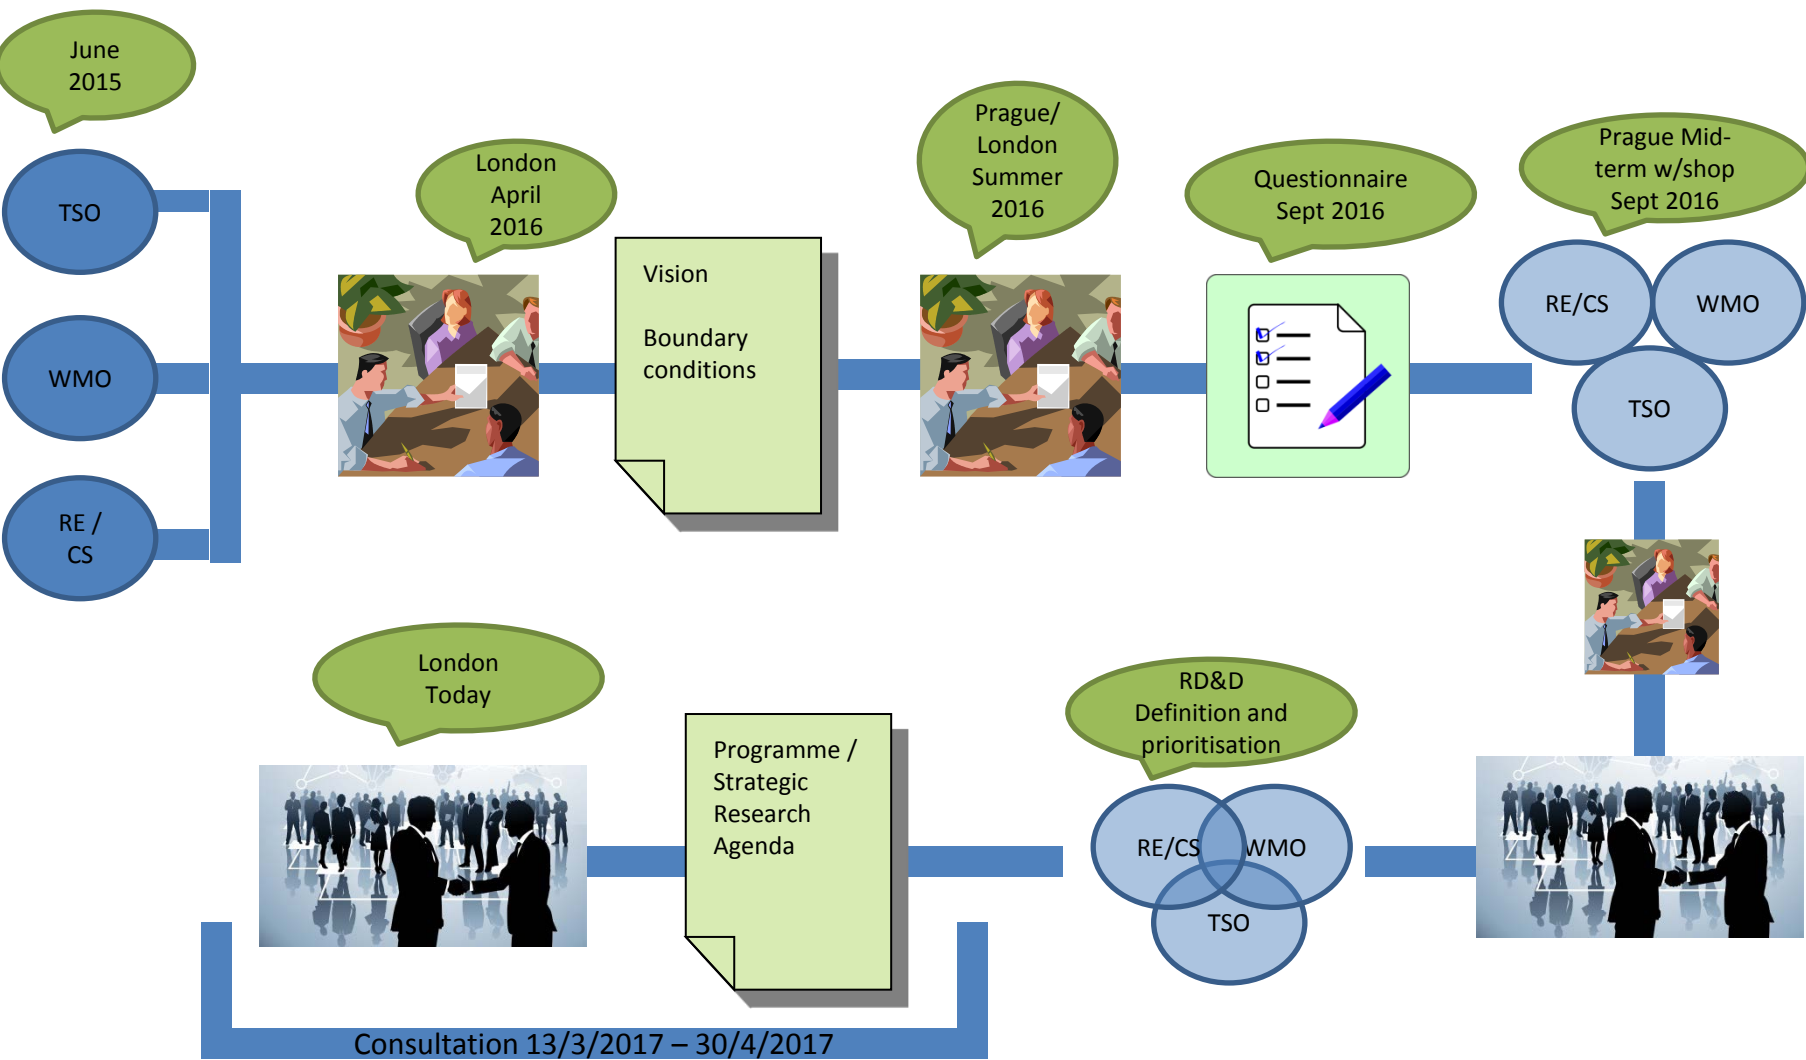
June 2015

TSO

WMO

RE / CS

London April 2016

Vision

Boundary conditions

Prague/ London Summer 2016

Questionnaire Sept 2016

Prague Mid-term w/shop Sept 2016

RE/CS

WMO

TSO

London Today

Programme / Strategic Research Agenda

RD&D Definition and prioritisation

RE/CS

WMO

TSO

Consultation 13/3/2017 – 30/4/2017